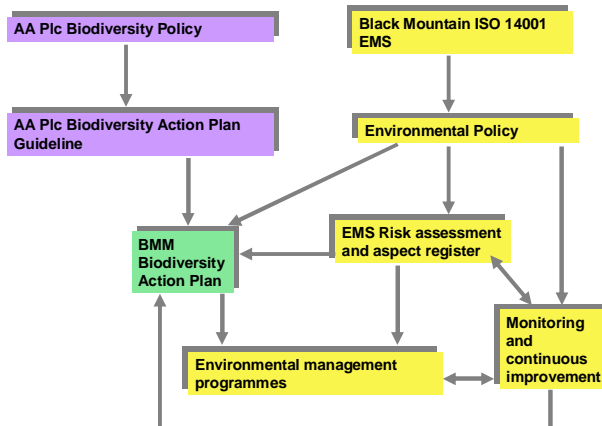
AA Plc Biodiversity Policy

Black Mountain ISO 14001 EMS

AA Plc Biodiversity Action Plan Guideline

Environmental Policy

BMM Biodiversity Action Plan

EMS Risk assessment and aspect register

Monitoring and continuous improvement

Environmental management programmes